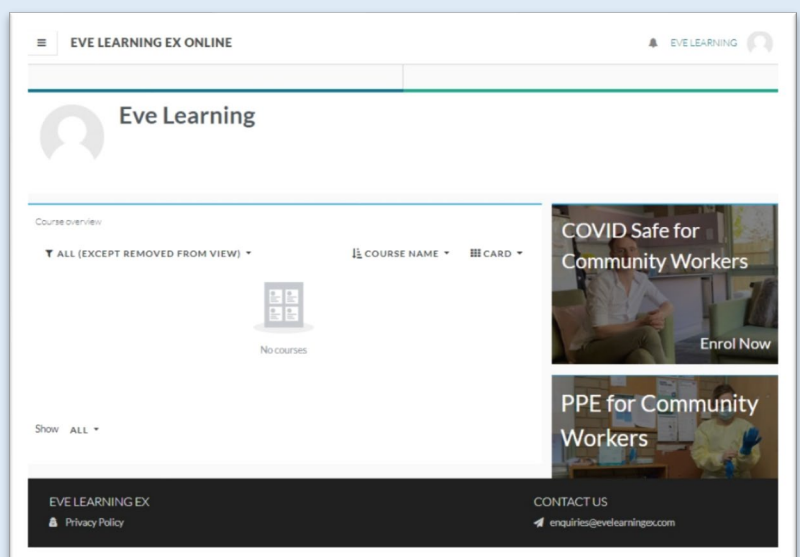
EVE LEARNING EX ONLINE

EVE LEARNING

Eve Learning

Course overview

ALL (EXCEPT REMOVED FROM VIEW)

COURSE NAME

CARD

No courses

Show ALL

COVID Safe for Community Workers

Enrol Now

PPE for Community Workers

EVE LEARNING EX

Privacy Policy

CONTACT US

enquiries@evelearningex.com